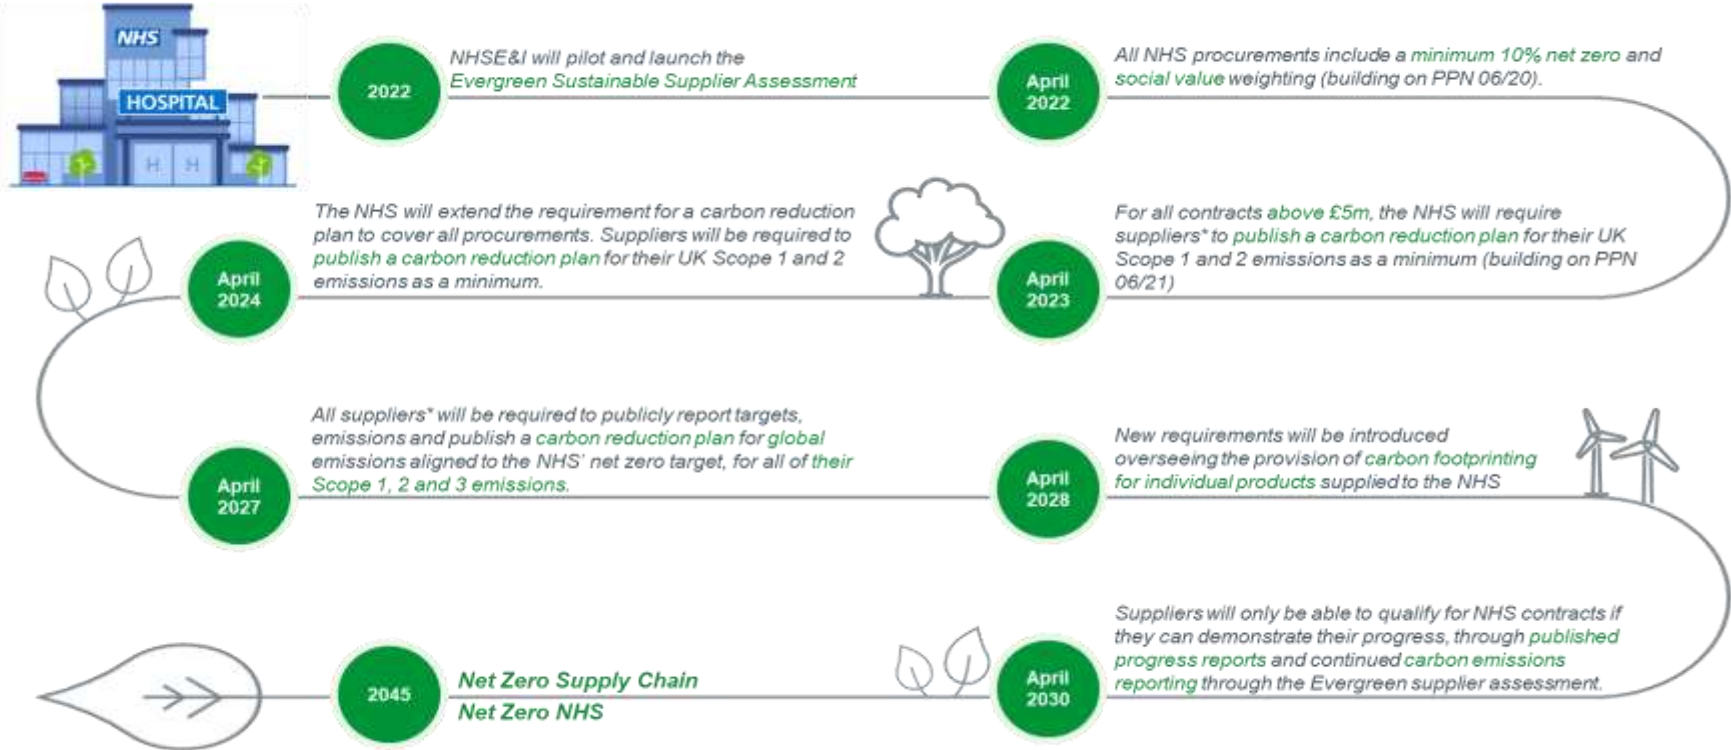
NHS

HOSPITAL

2022

NHSE&I will pilot and launch the Evergreen Sustainable Supplier Assessment

April 2022

All NHS procurements include a minimum 10% net zero and social value weighting (building on PPN 06/20).

April 2024

The NHS will extend the requirement for a carbon reduction plan to cover all procurements. Suppliers will be required to publish a carbon reduction plan for their UK Scope 1 and 2 emissions as a minimum.

April 2023

For all contracts above £5m, the NHS will require suppliers* to publish a carbon reduction plan for their UK Scope 1 and 2 emissions as a minimum (building on PPN 06/21)

April 2027

All suppliers* will be required to publicly report targets, emissions and publish a carbon reduction plan for global emissions aligned to the NHS' net zero target, for all of their Scope 1, 2 and 3 emissions.

April 2028

New requirements will be introduced overseeing the provision of carbon footprinting for individual products supplied to the NHS

2045

Net Zero Supply Chain
Net Zero NHS

April 2030

Suppliers will only be able to qualify for NHS contracts if they can demonstrate their progress, through published progress reports and continued carbon emissions reporting through the Evergreen supplier assessment.